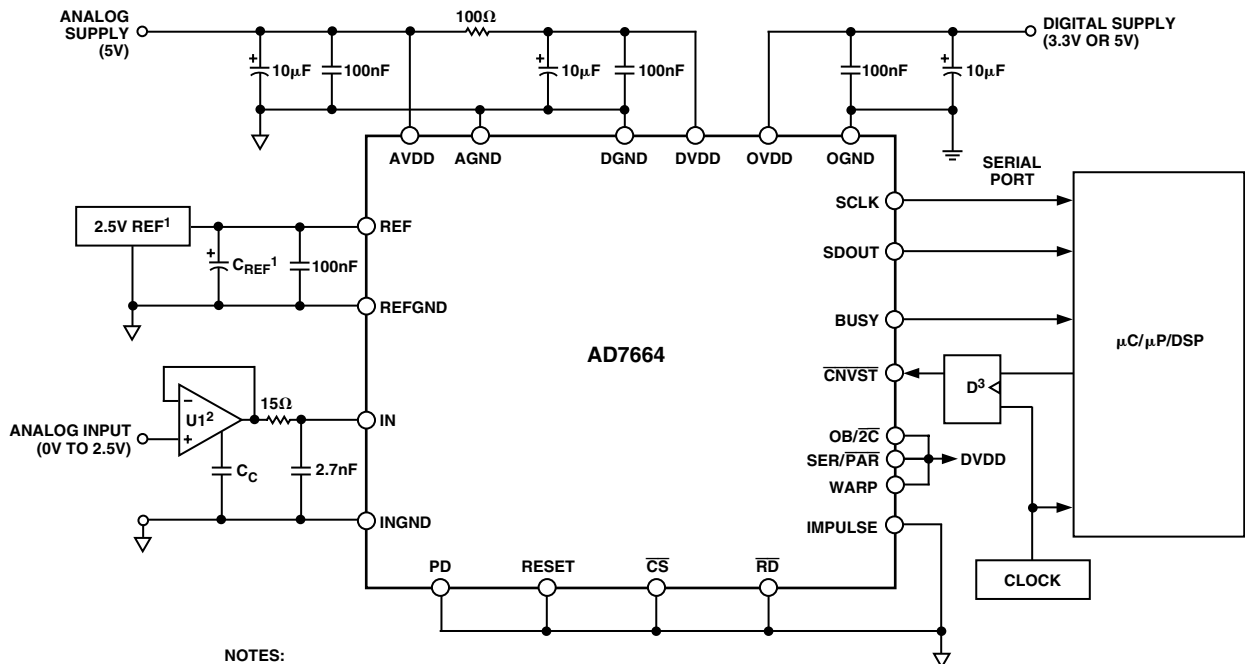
ANALOG SUPPLY (5V)

100Ω

DIGITAL SUPPLY (3.3V OR 5V)

10μF 100nF 10μF 100nF 100nF 10μF

AVDD AGND DGND DVDD OVDD OGND

SERIAL PORT

2.5V REF$^1$

$C_{REF}{}^1$ 100nF

REF

REFGND

SCLK

SDOUT

BUSY

AD7664

μC/μP/DSP

$\overline{CNVST}$

D$^3$

U1$^2$

15Ω

ANALOG INPUT (0V TO 2.5V)

IN

$C_C$

2.7nF

OB/$\overline{2C}$

SER/$\overline{PAR}$

WARP

DVDD

INGND

IMPULSE

PD RESET $\overline{CS}$ $\overline{RD}$

CLOCK

NOTES: